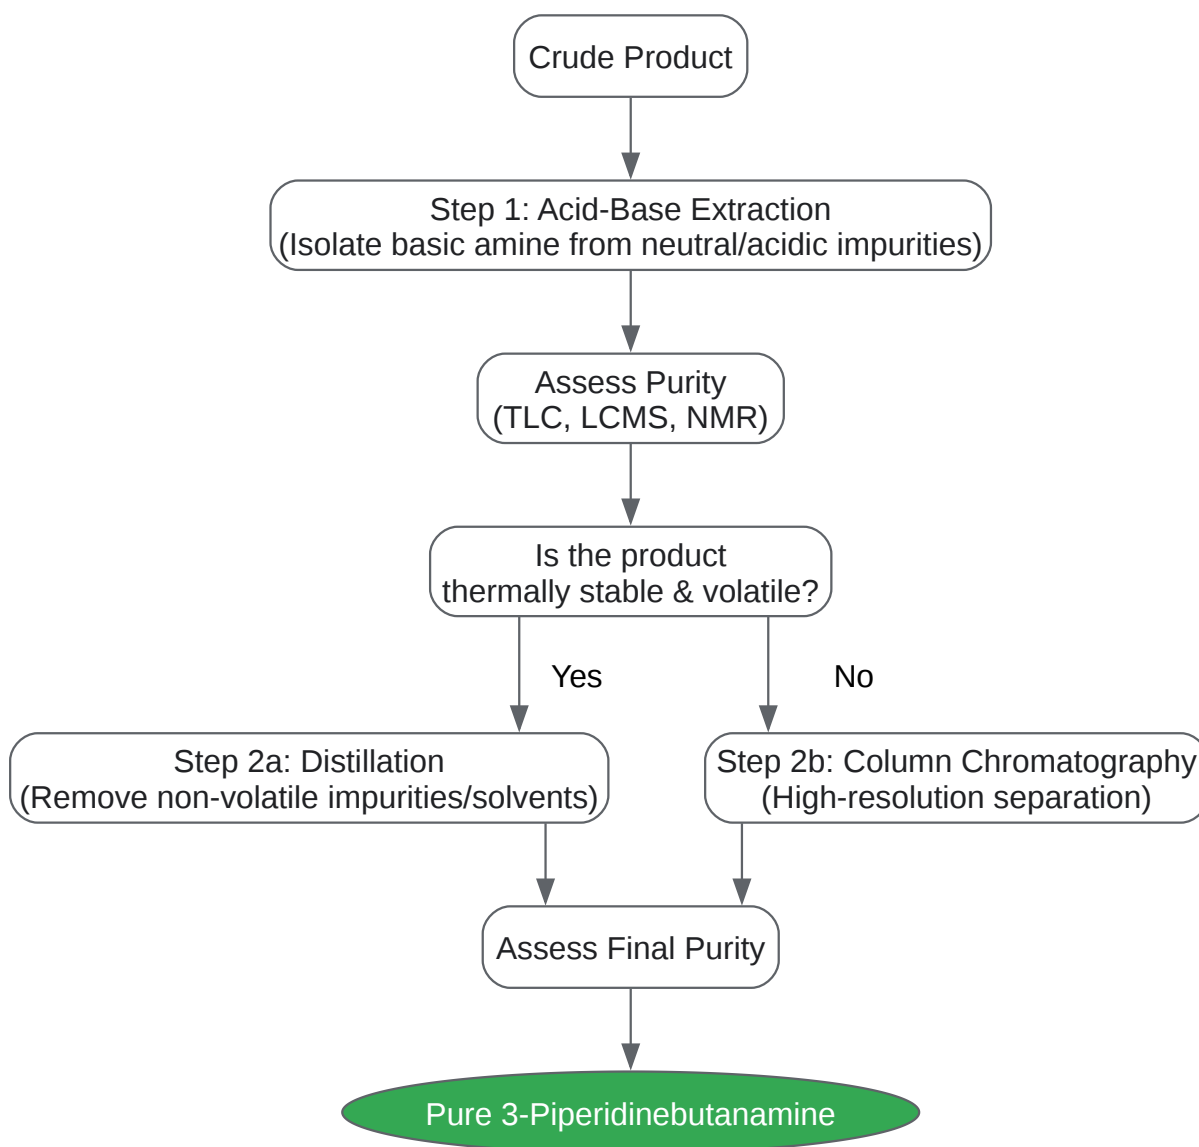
Crude Product

Step 1: Acid-Base Extraction
(Isolate basic amine from neutral/acidic impurities)

Assess Purity
(TLC, LCMS, NMR)

Is the product
thermally stable & volatile?

Yes

No

Step 2a: Distillation
(Remove non-volatile impurities/solvents)

Step 2b: Column Chromatography
(High-resolution separation)

Assess Final Purity

Pure 3-Piperidinebutanamine